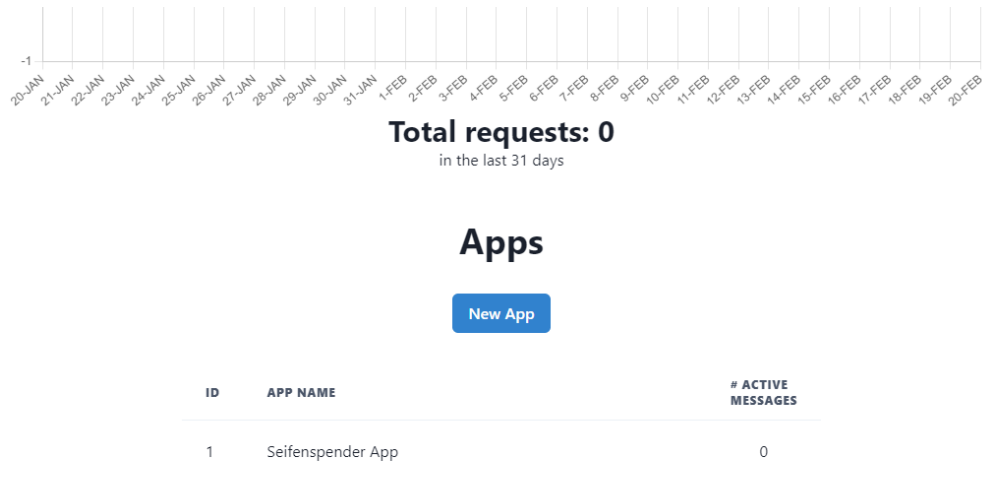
-1

20-JAN 21-JAN 22-JAN 23-JAN 24-JAN 25-JAN 26-JAN 27-JAN 28-JAN 29-JAN 30-JAN 31-JAN 1-FEB 2-FEB 3-FEB 4-FEB 5-FEB 6-FEB 7-FEB 8-FEB 9-FEB 10-FEB 11-FEB 12-FEB 13-FEB 14-FEB 15-FEB 16-FEB 17-FEB 18-FEB 19-FEB 20-FEB

Total requests: 0
in the last 31 days

Apps

New App

| ID | APP NAME | # ACTIVE MESSAGES |
|---|---|---|
| 1 | Seifenspender App | 0 |